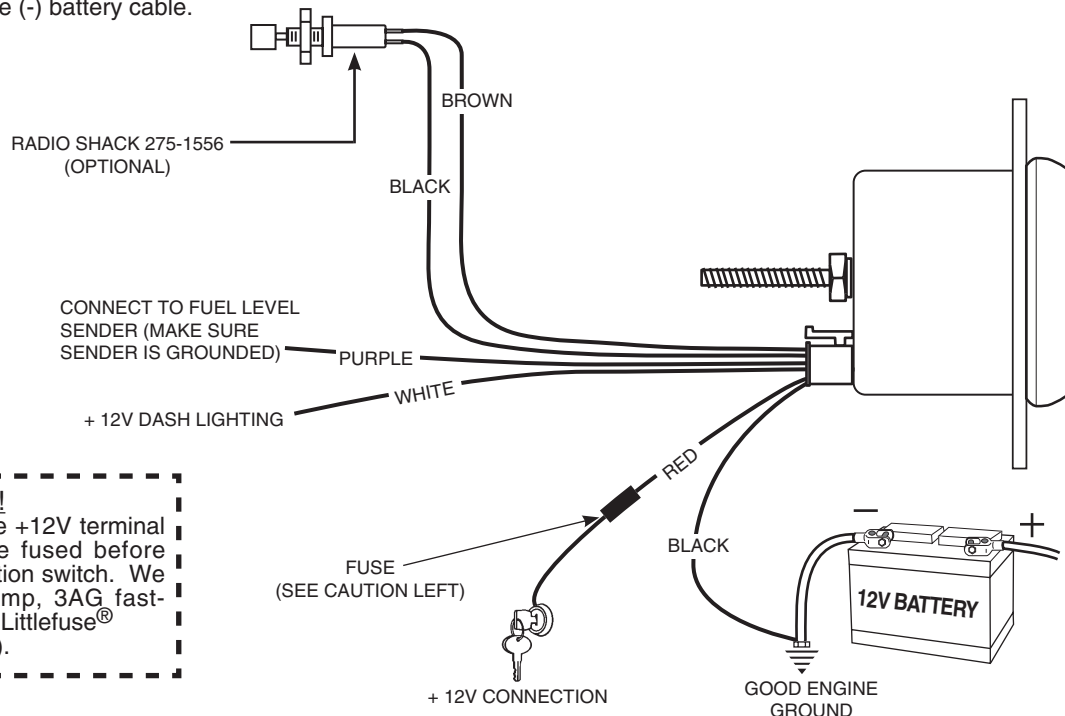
e (-) battery cable.

BROWN

RADIO SHACK 275-1556 (OPTIONAL)

BLACK

CONNECT TO FUEL LEVEL SENDER (MAKE SURE SENDER IS GROUNDED)

PURPLE

WHITE

+ 12V DASH LIGHTING

!
e +12V terminal e fused before tion switch. We mp, 3AG fast- Littlefuse® ).

RED

FUSE (SEE CAUTION LEFT)

BLACK

–

+

12V BATTERY

+ 12V CONNECTION

GOOD ENGINE GROUND